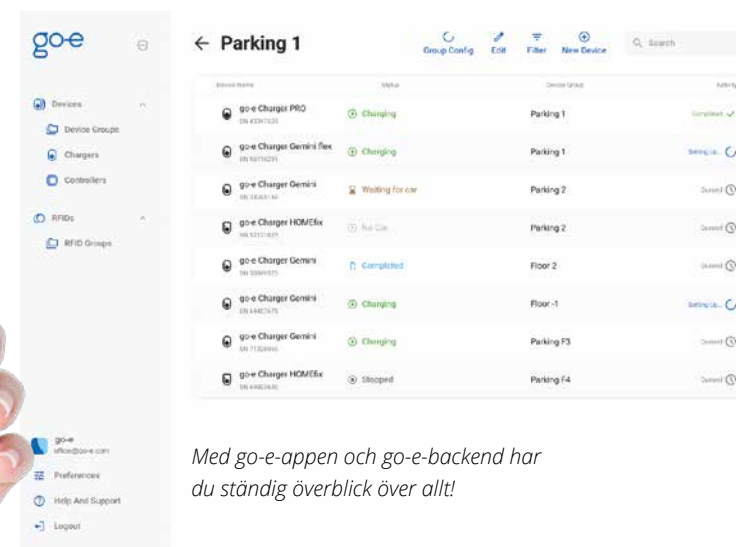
go-e

Devices
Device Groups
Chargers
Controllers
RFIDs
RFID Groups

go-e
office@go-e.com
Preferences
Help And Support
Logout

← Parking 1

Group Config Edit Filter New Device Search

| Device Name | Status | Device Group | Activity |
|---|---|---|---|
| go-e Charger PRO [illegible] | Charging | Parking 1 | Completed |
| go-e Charger Gemini flex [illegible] | Charging | Parking 1 | Setting Up... |
| go-e Charger Gemini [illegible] | Waiting for car | Parking 2 | Queued |
| go-e Charger HOMEfix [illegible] | No Car | Parking 2 | Queued |
| go-e Charger Gemini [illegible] | Completed | Floor 2 | Queued |
| go-e Charger Gemini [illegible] | Charging | Floor -1 | Setting Up... |
| go-e Charger Gemini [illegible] | Charging | Parking F3 | Queued |
| go-e Charger HOMEfix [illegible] | Stopped | Parking F4 | Queued |

Med go-e-appen och go-e-backend har du ständig överblick över allt!